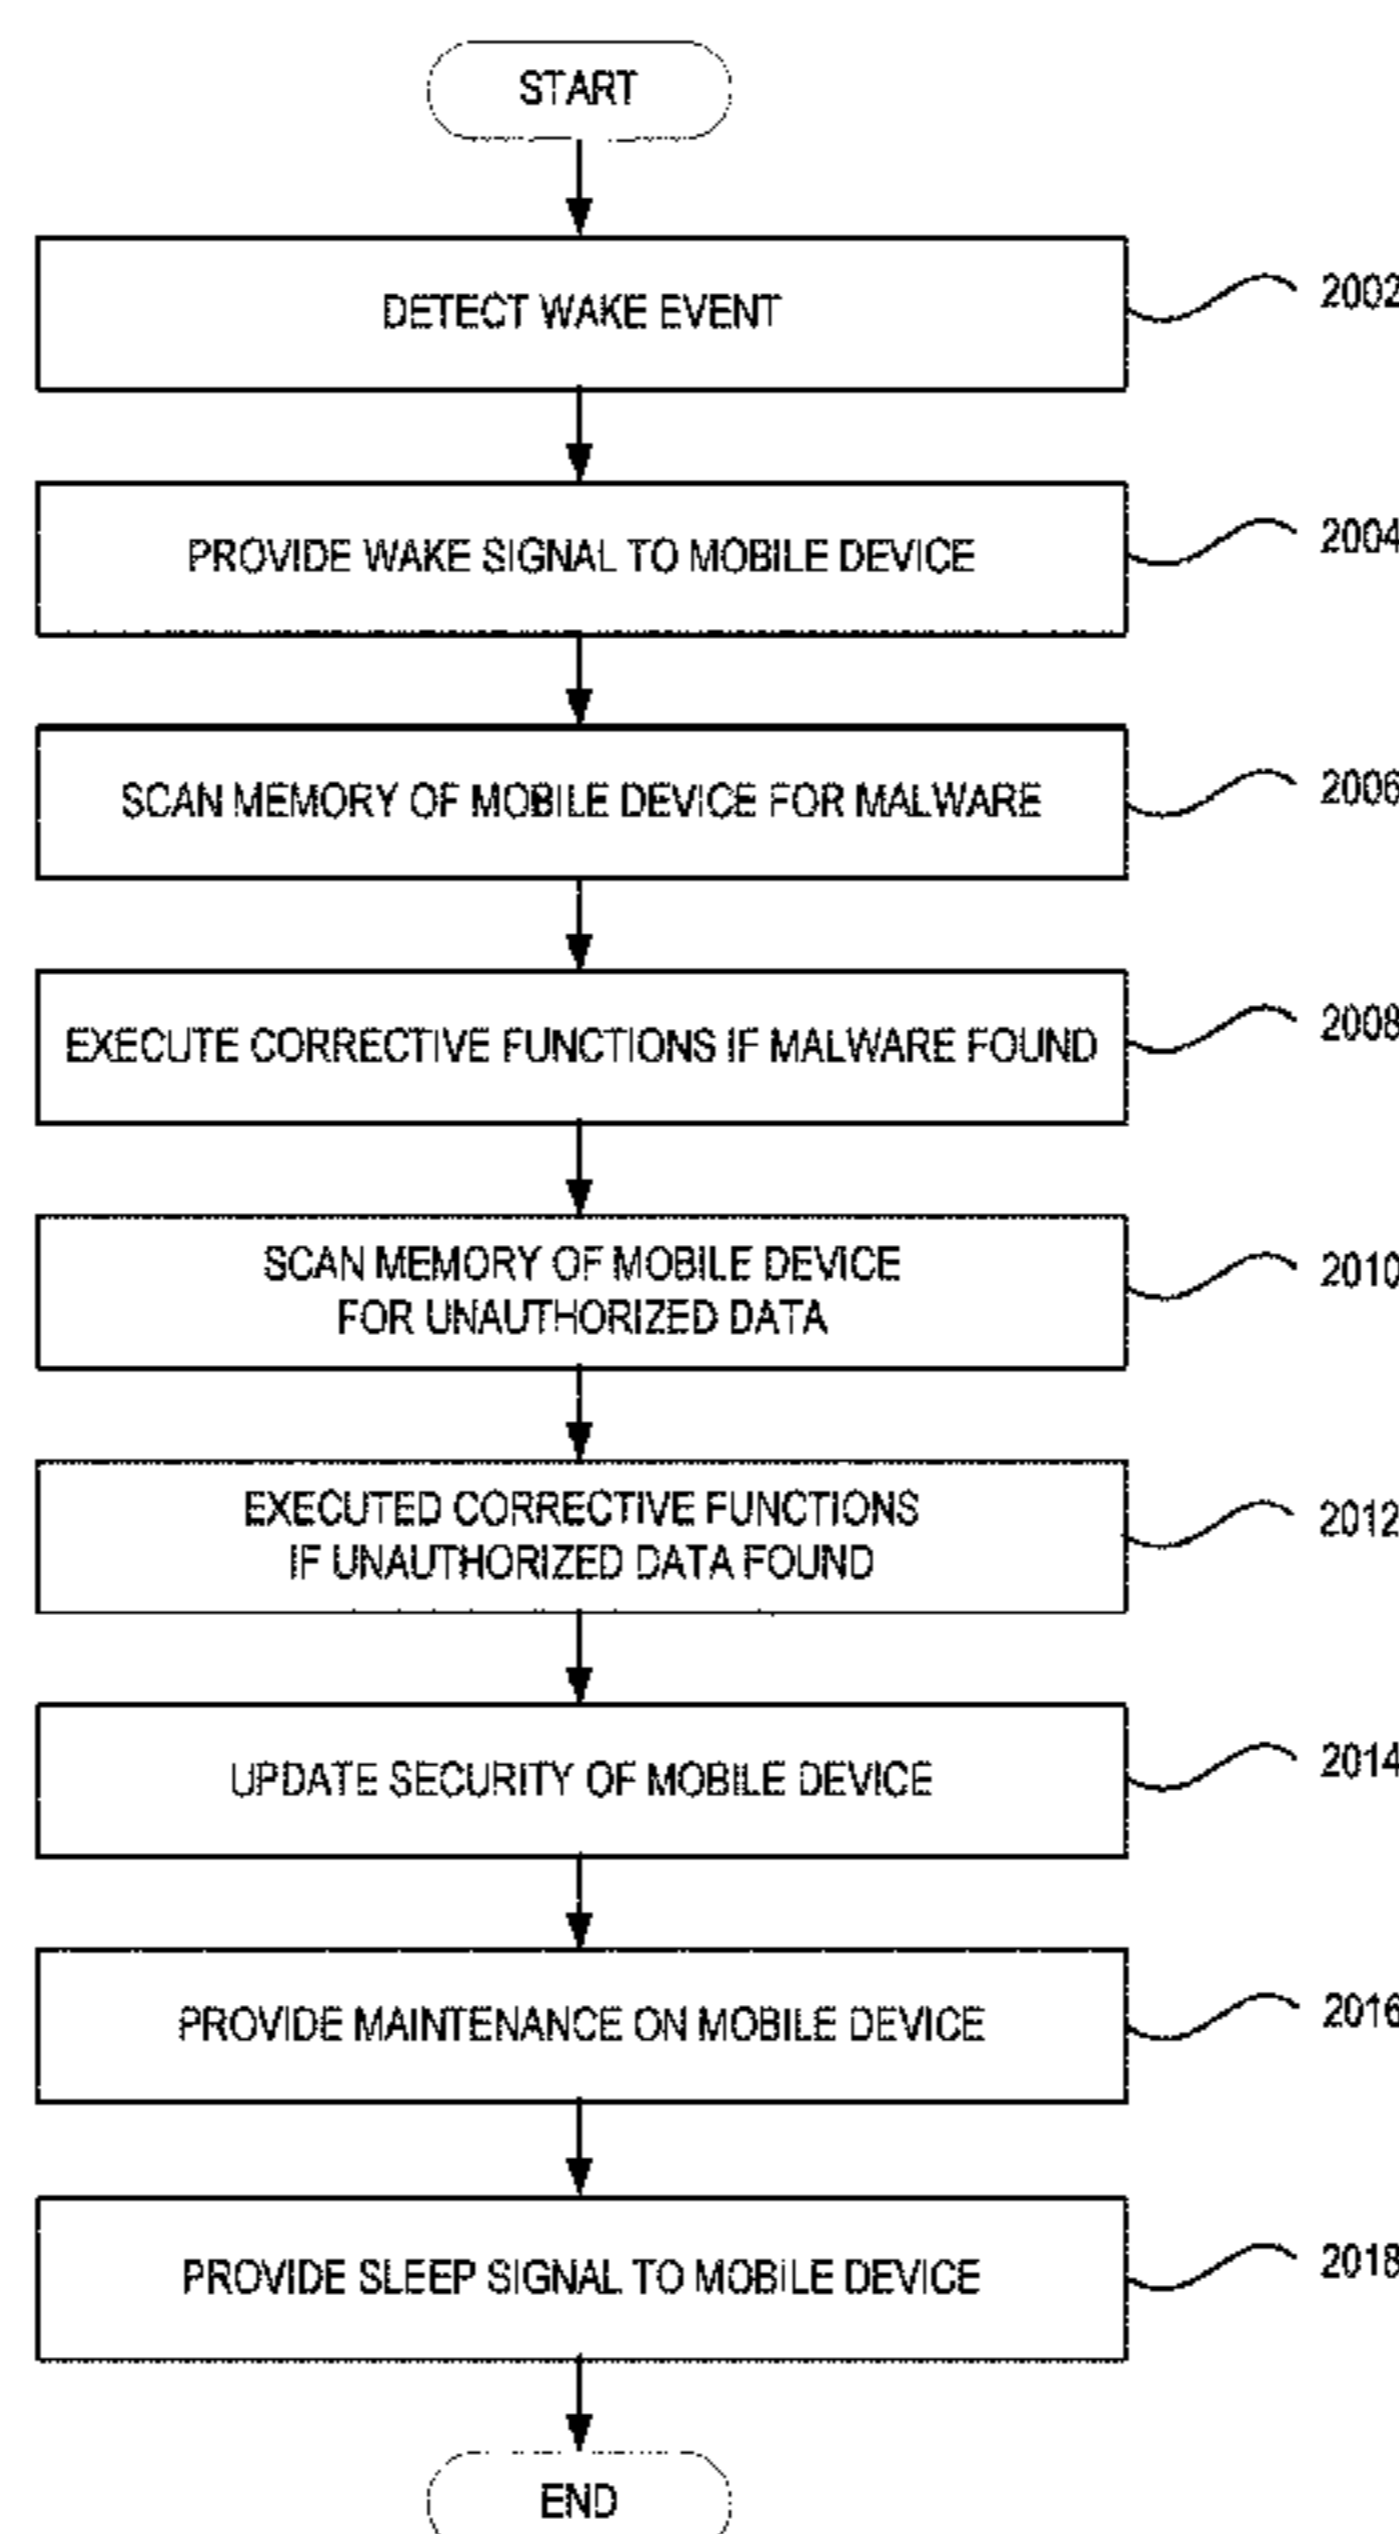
START

DETECT WAKE EVENT

2002

PROVIDE WAKE SIGNAL TO MOBILE DEVICE

2004

SCAN MEMORY OF MOBILE DEVICE FOR MALWARE

2006

EXECUTE CORRECTIVE FUNCTIONS IF MALWARE FOUND

2008

SCAN MEMORY OF MOBILE DEVICE FOR UNAUTHORIZED DATA

2010

EXECUTED CORRECTIVE FUNCTIONS IF UNAUTHORIZED DATA FOUND

2012

UPDATE SECURITY OF MOBILE DEVICE

2014

PROVIDE MAINTENANCE ON MOBILE DEVICE

2016

PROVIDE SLEEP SIGNAL TO MOBILE DEVICE

2018

END